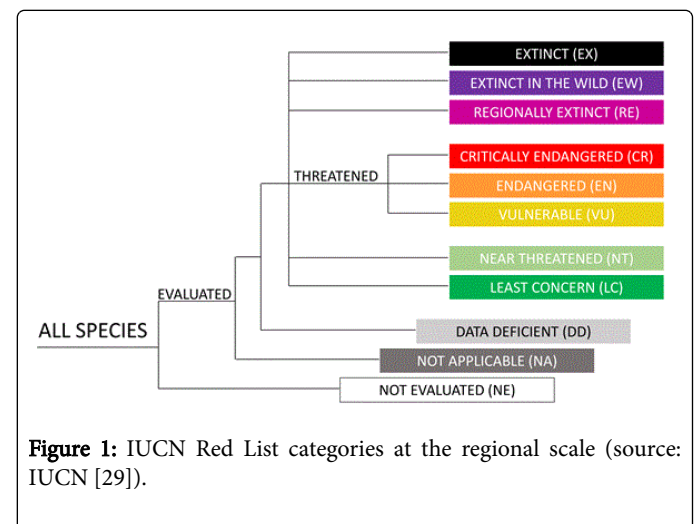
EXTINCT (EX)
EXTINCT IN THE WILD (EW)
REGIONALLY EXTINCT (RE)
THREATENED
CRITICALLY ENDANGERED (CR)
ENDANGERED (EN)
VULNERABLE (VU)
NEAR THREATENED (NT)
LEAST CONCERN (LC)
EVALUATED
ALL SPECIES
DATA DEFICIENT (DD)
NOT APPLICABLE (NA)
NOT EVALUATED (NE)

Figure 1: IUCN Red List categories at the regional scale (source: IUCN [29]).